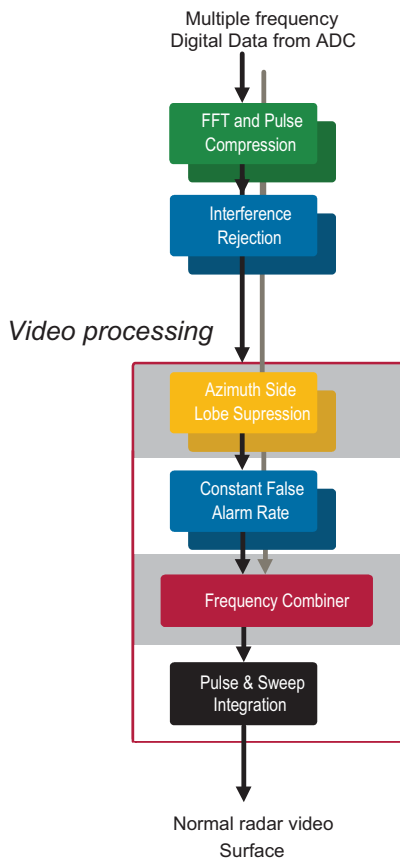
Multiple frequency
Digital Data from ADC

FFT and Pulse Compression

Interference Rejection

Video processing

Azimuth Side Lobe Supression

Constant False Alarm Rate

Frequency Combiner

Pulse & Sweep Integration

Normal radar video
Surface